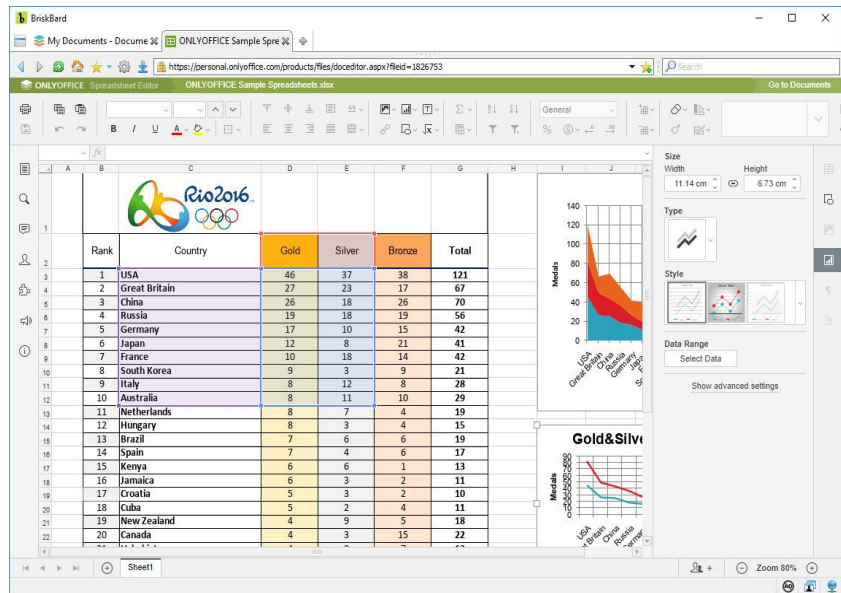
BriskBard

My Documents - Docume | ONLYOFFICE Sample Spre

https://personal.onlyoffice.com/products/files/doceditor.aspx?fileid=1826753

Search

ONLYOFFICE Spreadsheet Editor ONLYOFFICE Sample Spreadsheets.xlsx Go to Documents

General

fx

Rio2016

| Rank | Country | Gold | Silver | Bronze | Total |
|---|---|---|---|---|---|
| 1 | USA | 46 | 37 | 38 | 121 |
| 2 | Great Britain | 27 | 23 | 17 | 67 |
| 3 | China | 26 | 18 | 26 | 70 |
| 4 | Russia | 19 | 18 | 19 | 56 |
| 5 | Germany | 17 | 10 | 15 | 42 |
| 6 | Japan | 12 | 8 | 21 | 41 |
| 7 | France | 10 | 18 | 14 | 42 |
| 8 | South Korea | 9 | 3 | 9 | 21 |
| 9 | Italy | 8 | 12 | 8 | 28 |
| 10 | Australia | 8 | 11 | 10 | 29 |
| 11 | Netherlands | 8 | 7 | 4 | 19 |
| 12 | Hungary | 8 | 3 | 4 | 15 |
| 13 | Brazil | 7 | 6 | 6 | 19 |
| 14 | Spain | 7 | 4 | 6 | 17 |
| 15 | Kenya | 6 | 6 | 1 | 13 |
| 16 | Jamaica | 6 | 3 | 2 | 11 |
| 17 | Croatia | 5 | 3 | 2 | 10 |
| 18 | Cuba | 5 | 2 | 4 | 11 |
| 19 | New Zealand | 4 | 9 | 5 | 18 |
| 20 | Canada | 4 | 3 | 15 | 22 |

Medals
140
120
100
80
60
40
20
0
USA
Great Britain
China
Russia
Germany

Gold&Silve
Medals
USA
Great Britain
China
Russia

Size
Width
11.14 cm
Height
6.73 cm
Type
Style
Data Range
Select Data
Show advanced settings

Sheet1
Zoom 80%